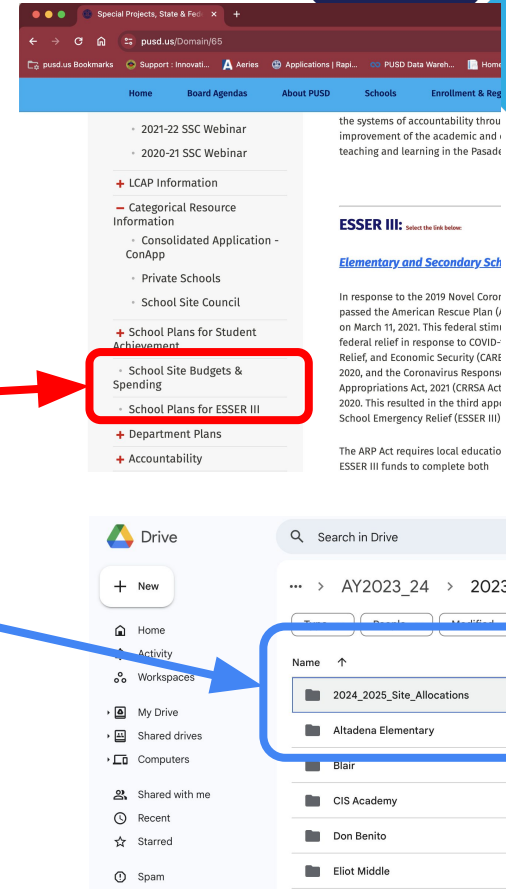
Special Projects, State & Fed

pusd.us/Domain/65

pusd.us Bookmarks Support : Innovati... Aeries Applications | Rapi... PUSD Data Wareh... Home

Home Board Agendas About PUSD Schools Enrollment & Reg

• 2021-22 SSC Webinar

• 2020-21 SSC Webinar

+ LCAP Information

− Categorical Resource Information

• Consolidated Application - ConApp

• Private Schools

• School Site Council

+ School Plans for Student Achievement

• School Site Budgets & Spending

• School Plans for ESSER III

+ Department Plans

+ Accountability

the systems of accountability throu improvement of the academic and teaching and learning in the Pasade

ESSER III: Select the link below:

Elementary and Secondary Sch

In response to the 2019 Novel Coror passed the American Rescue Plan ( on March 11, 2021. This federal stimu federal relief in response to COVID- Relief, and Economic Security (CARE 2020, and the Coronavirus Respons Appropriations Act, 2021 (CRRSA Act 2020. This resulted in the third app School Emergency Relief (ESSER III)

The ARP Act requires local educatio ESSER III funds to complete both

Drive

Search in Drive

+ New

Home

Activity

Workspaces

My Drive

Shared drives

Computers

Shared with me

Recent

Starred

Spam

••• > AY2023_24 > 2023

Name ↑

2024_2025_Site_Allocations

Altadena Elementary

Blair

CIS Academy

Don Benito

Eliot Middle